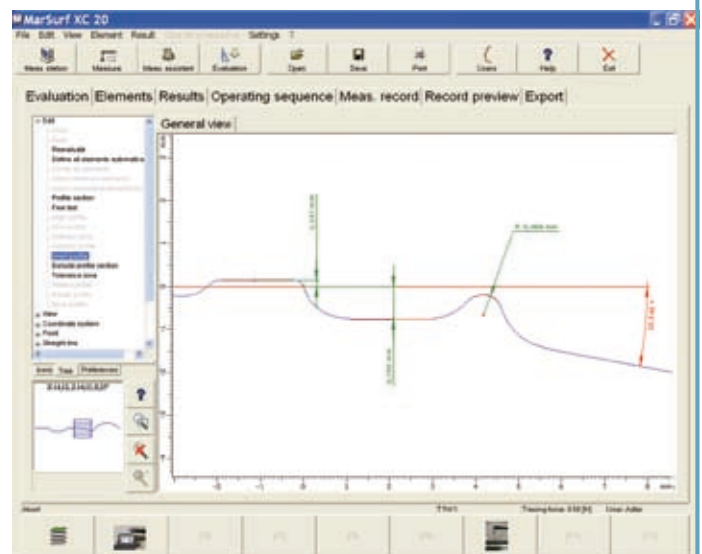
MarSurf XC 20

File Edit View Element Result Settings ?

Meas station | Measure | Meas. assistant | Evaluation | Open | Save | Print | Users | Help | Exit

Evaluation | Elements | Results | Operating sequence | Meas. record | Record preview | Export

Edit
Reevaluate
Define all elements automatically
Profile section
Free text
Exclude profile section
Tolerance zone
View
Coordinate system
Point
Straight line

General view

R 0.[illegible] mm

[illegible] mm

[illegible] mm

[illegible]

Abort